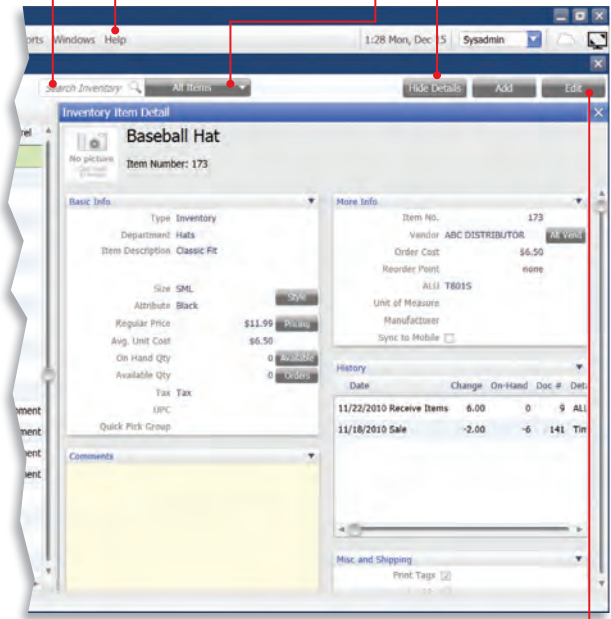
orts Windows Help

1:28 Mon, Dec 15 Sysadmin

Search Inventory All Items Hide Details Add Edit

Inventory Item Detail

No picture

Baseball Hat

Item Number: 173

Basic Info

Type Inventory
Department Hats
Item Description Classic Fit

Size SML
Attribute Black Style
Regular Price $11.99 Pricing
Avg. Unit Cost $6.50
On Hand Qty 0 Available
Available Qty 0 Orders
Tax Tax
UPC
Quick Pick Group

Comments

More Info

Item No. 173
Vendor ABC DISTRIBUTOR All Vend
Order Cost $6.50
Reorder Point none
ALU T801S
Unit of Measure
Manufacturer
Sync to Mobile

History

| Date | Change | On-Hand | Doc # | Deta |
|---|---|---|---|---|
| 11/22/2010 Receive Items | 6.00 | 0 | 9 | ALL |
| 11/18/2010 Sale | -2.00 | -6 | 141 | Tim |

Misc and Shipping

Print Tags

rel

ment
ment
ment
ment